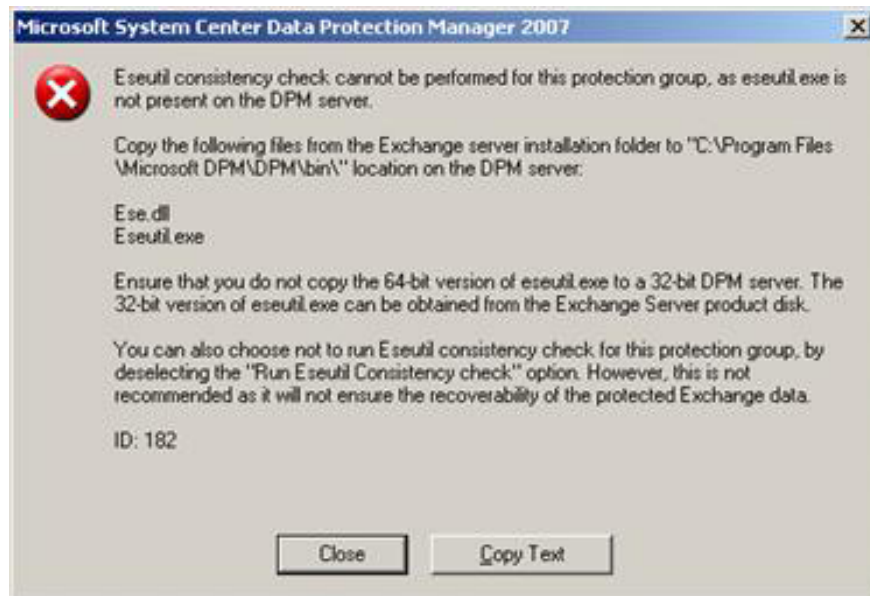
Microsoft System Center Data Protection Manager 2007

Eseutil consistency check cannot be performed for this protection group, as eseutil.exe is not present on the DPM server.

Copy the following files from the Exchange server installation folder to "C:\Program Files \Microsoft DPM\DPM\bin\" location on the DPM server:

Ese.dll
Eseutil.exe

Ensure that you do not copy the 64-bit version of eseutil.exe to a 32-bit DPM server. The 32-bit version of eseutil.exe can be obtained from the Exchange Server product disk.

You can also choose not to run Eseutil consistency check for this protection group, by deselecting the "Run Eseutil Consistency check" option. However, this is not recommended as it will not ensure the recoverability of the protected Exchange data.

ID: 182

Close

Copy Text